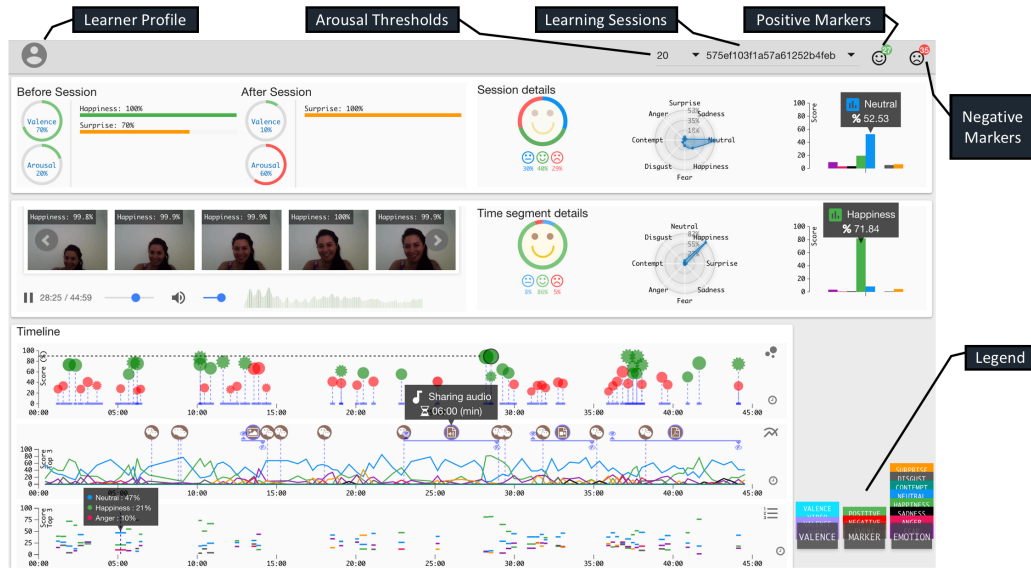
Learner Profile

Arousal Thresholds

Learning Sessions

Positive Markers

20 ▾ 575ef103f1a57a61252b4feb ▾

37

95

Negative Markers

Before Session

Valence 70%

Arousal 20%

Happiness: 100%

Surprise: 70%

After Session

Valence 10%

Arousal 60%

Surprise: 100%

Session details

30% 40% 29%

Surprise
Anger
Sadness
Contempt
Neutral
Disgust
Happiness
Fear
53%
35%
18%

Neutral
% 52.53

Score
100
80
60
40
20
0

Happiness: 99.8%
Happiness: 99.9%
Happiness: 99.9%
Happiness: 100%
Happiness: 99.9%

28:25 / 44:59

Time segment details

8% 86% 5%

Neutral
Disgust
Happiness
Contempt
Surprise
Anger
Sadness
Fear
83%
55%
27%

Happiness
% 71.84

Score
100
80
60
40
20
0

Timeline

Score (%)
100
80
60
40
20
0

00:00 05:00 10:00 15:00 20:00 25:00 30:00 35:00 40:00 45:00

Sharing audio
06:00 (min)

Score Top 3
100
80
60
40
20
0

00:00 05:00 10:00 15:00 20:00 25:00 30:00 35:00 40:00 45:00

Neutral : 47%
Happiness : 21%
Anger : 10%

Score Top 3

00:00 05:00 10:00 15:00 20:00 25:00 30:00 35:00 40:00 45:00

Legend

VALENCE
AROUSAL
POSITIVE
NEGATIVE
SURPRISE
DISGUST
CONTEMPT
NEUTRAL
HAPPINESS
SADNESS
ANGER
FEAR

VALENCE
MARKER
EMOTION